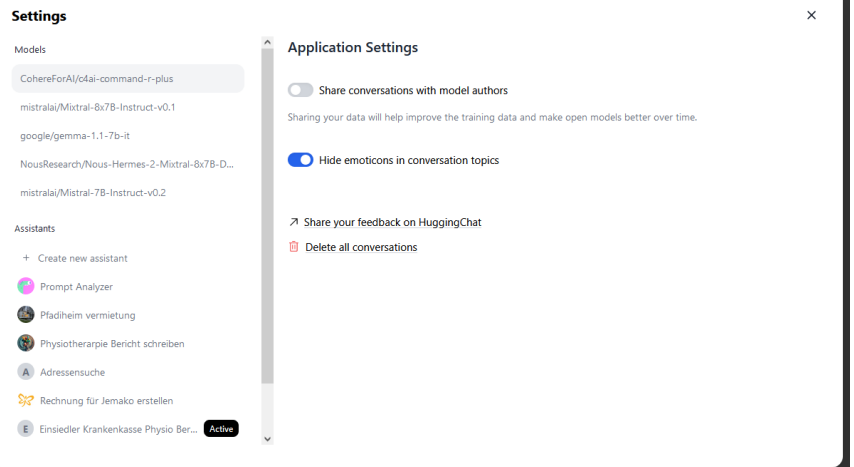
Settings

Models

CohereForAI/c4ai-command-r-plus

mistralai/Mixtral-8x7B-Instruct-v0.1

google/gemma-1.1-7b-it

NousResearch/Nous-Hermes-2-Mixtral-8x7B-D...

mistralai/Mistral-7B-Instruct-v0.2

Assistants

+ Create new assistant

Prompt Analyzer

Pfadiheim vermietung

Physiotherarpie Bericht schreiben

A Adressensuche

Rechnung für Jemako erstellen

E Einsiedler Krankenkasse Physio Ber... Active

Application Settings

Share conversations with model authors

Sharing your data will help improve the training data and make open models better over time.

Hide emoticons in conversation topics

Share your feedback on HuggingChat

Delete all conversations